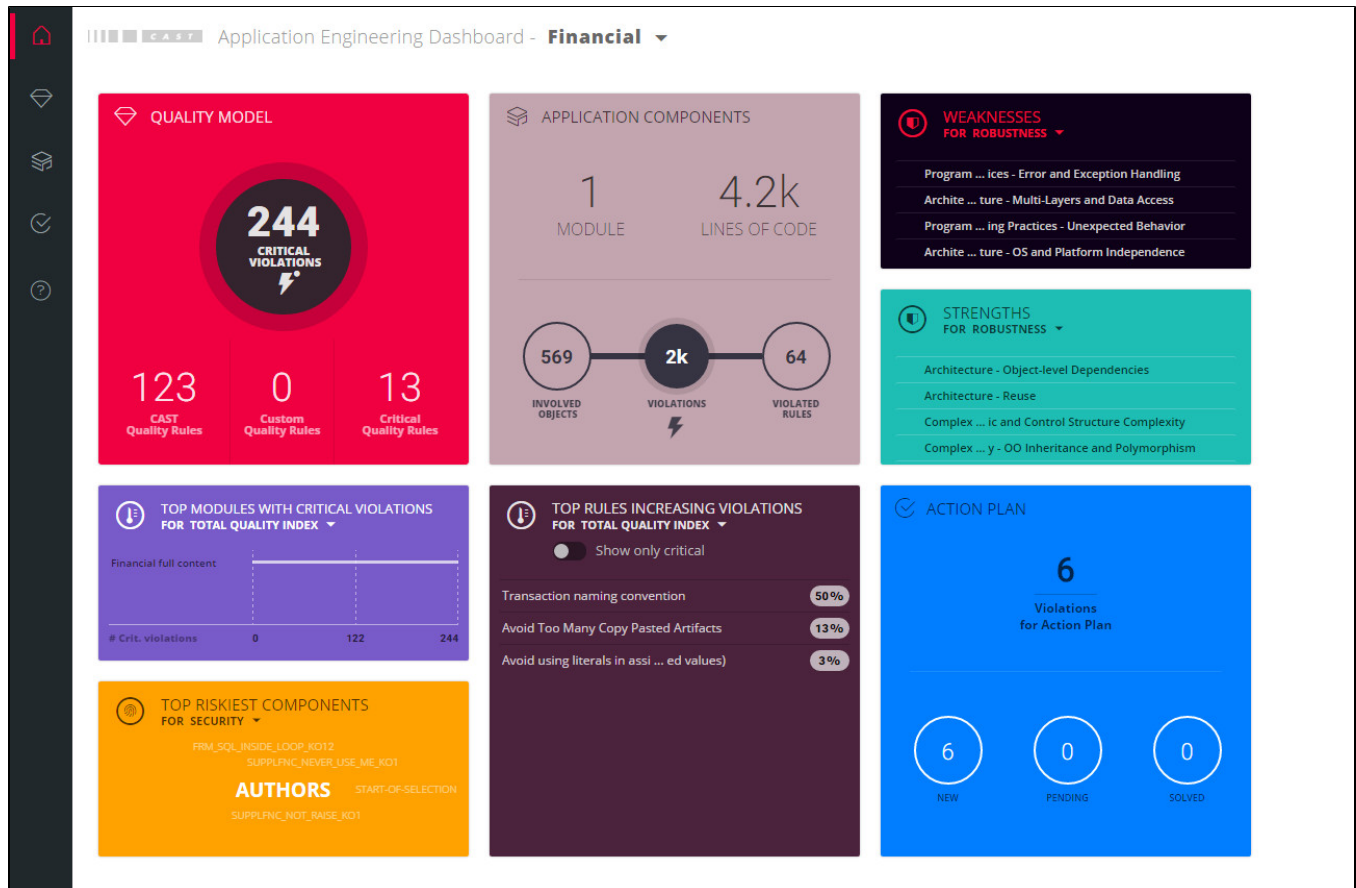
CAST Application Engineering Dashboard - **Financial**

QUALITY MODEL

244
CRITICAL VIOLATIONS

123
CAST Quality Rules

0
Custom Quality Rules

13
Critical Quality Rules

APPLICATION COMPONENTS

1
MODULE

4.2k
LINES OF CODE

569
INVOLVED OBJECTS

2k
VIOLATIONS

64
VIOLATED RULES

WEAKNESSES
FOR ROBUSTNESS

Program ... ices - Error and Exception Handling
Archite ... ture - Multi-Layers and Data Access
Program ... ing Practices - Unexpected Behavior
Archite ... ture - OS and Platform Independence

STRENGTHS
FOR ROBUSTNESS

Architecture - Object-level Dependencies
Architecture - Reuse
Complex ... ic and Control Structure Complexity
Complex ... y - OO Inheritance and Polymorphism

TOP MODULES WITH CRITICAL VIOLATIONS
FOR TOTAL QUALITY INDEX

Financial full content

# Crit. violations 0 122 244

TOP RULES INCREASING VIOLATIONS
FOR TOTAL QUALITY INDEX

Show only critical

Transaction naming convention 50%
Avoid Too Many Copy Pasted Artifacts 13%
Avoid using literals in assi ... ed values) 3%

ACTION PLAN

6
Violations for Action Plan

6
NEW

0
PENDING

0
SOLVED

TOP RISKIEST COMPONENTS
FOR SECURITY

FRM_SQL_INSIDE_LOOP_KO12
SUPPLFNC_NEVER_USE_ME_KO1
AUTHORS
START-OF-SELECTION
SUPPLFNC_NOT_RAISE_KO1